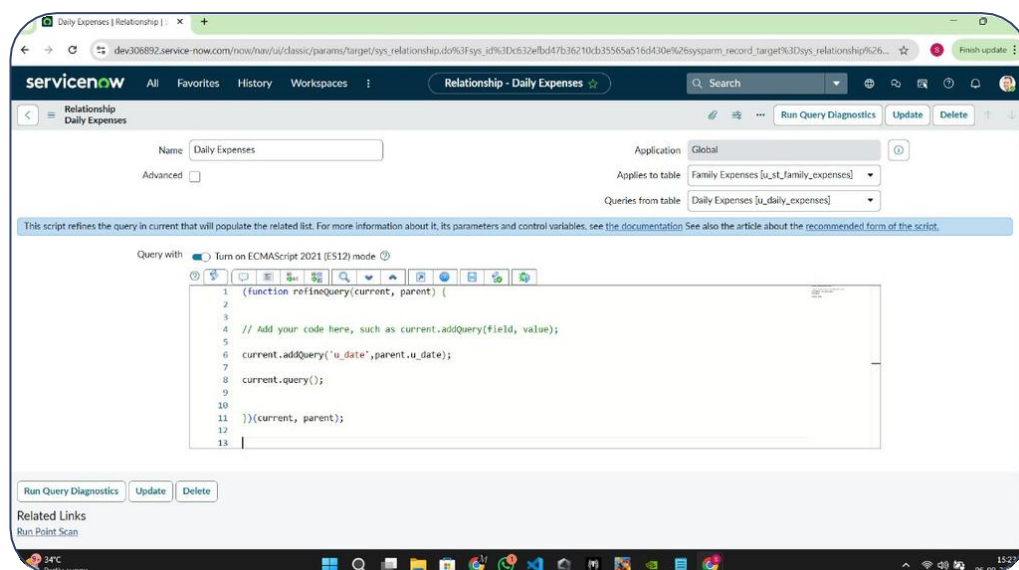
Daily Expenses | Relationship | ×  +

dev306892.service-now.com/now/nav/ui/classic/params/target/sys_relationship.do%3Fsys_id%3Dc632efbd47b36210cb35565a516d430e%26sysparm_record_target%3Dsys_relationship%26...

Finish update

servicenow  All  Favorites  History  Workspaces

Relationship - Daily Expenses ☆

Search

Relationship
Daily Expenses

Run Query Diagnostics  Update  Delete

Name Daily Expenses

Advanced

Application Global

Applies to table Family Expenses [u_st_family_expenses]

Queries from table Daily Expenses [u_daily_expenses]

This script refines the query in current that will populate the related list. For more information about it, its parameters and control variables, see the documentation See also the article about the recommended form of the script.

Query with  Turn on ECMAScript 2021 (ES12) mode

1 (function refineQuery(current, parent) {
2
3
4 // Add your code here, such as current.addQuery(field, value);
5
6 current.addQuery('u_date',parent.u_date);
7
8 current.query();
9
10
11 })(current, parent);
12
13

Run Query Diagnostics  Update  Delete

Related Links
Run Point Scan

34°C

15:22